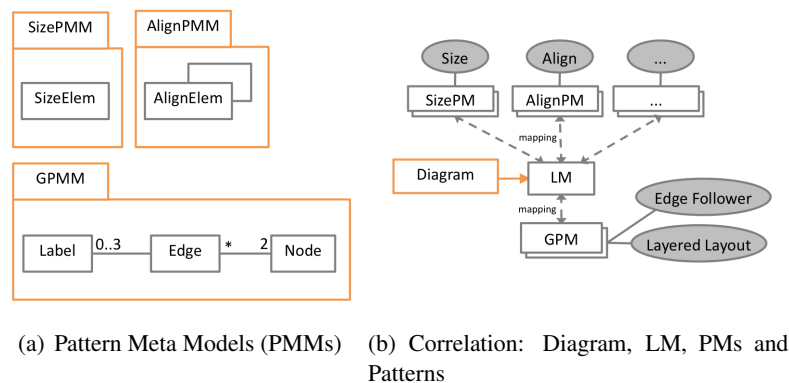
SizePMM

SizeElem

AlignPMM

AlignElem

GPMM

Label 0..3 Edge * 2 Node

Size

Align

...

SizePM

AlignPM

...

mapping

Diagram

LM

mapping

GPM

Edge Follower

Layered Layout

(a) Pattern Meta Models (PMMs)

(b) Correlation: Diagram, LM, PMs and Patterns